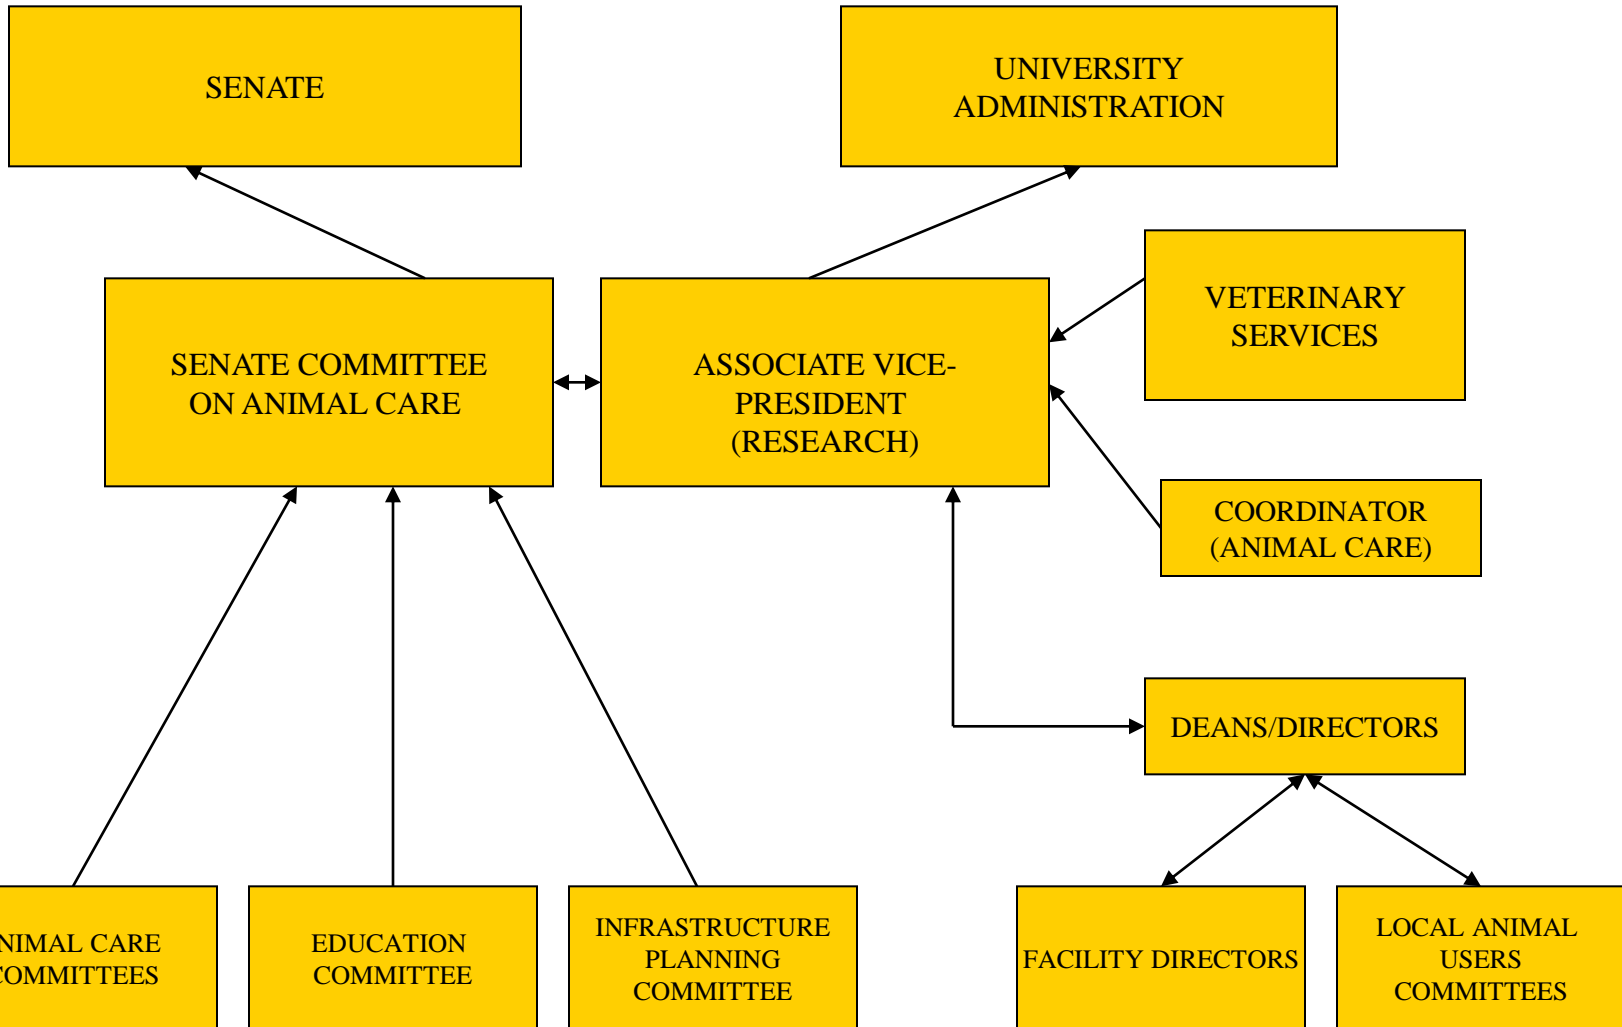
SENATE

UNIVERSITY ADMINISTRATION

SENATE COMMITTEE ON ANIMAL CARE

ASSOCIATE VICE-PRESIDENT (RESEARCH)

VETERINARY SERVICES

COORDINATOR (ANIMAL CARE)

DEANS/DIRECTORS

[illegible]NIMAL CARE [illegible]OMMITTEES

EDUCATION COMMITTEE

INFRASTRUCTURE PLANNING COMMITTEE

FACILITY DIRECTORS

LOCAL ANIMAL USERS COMMITTEES